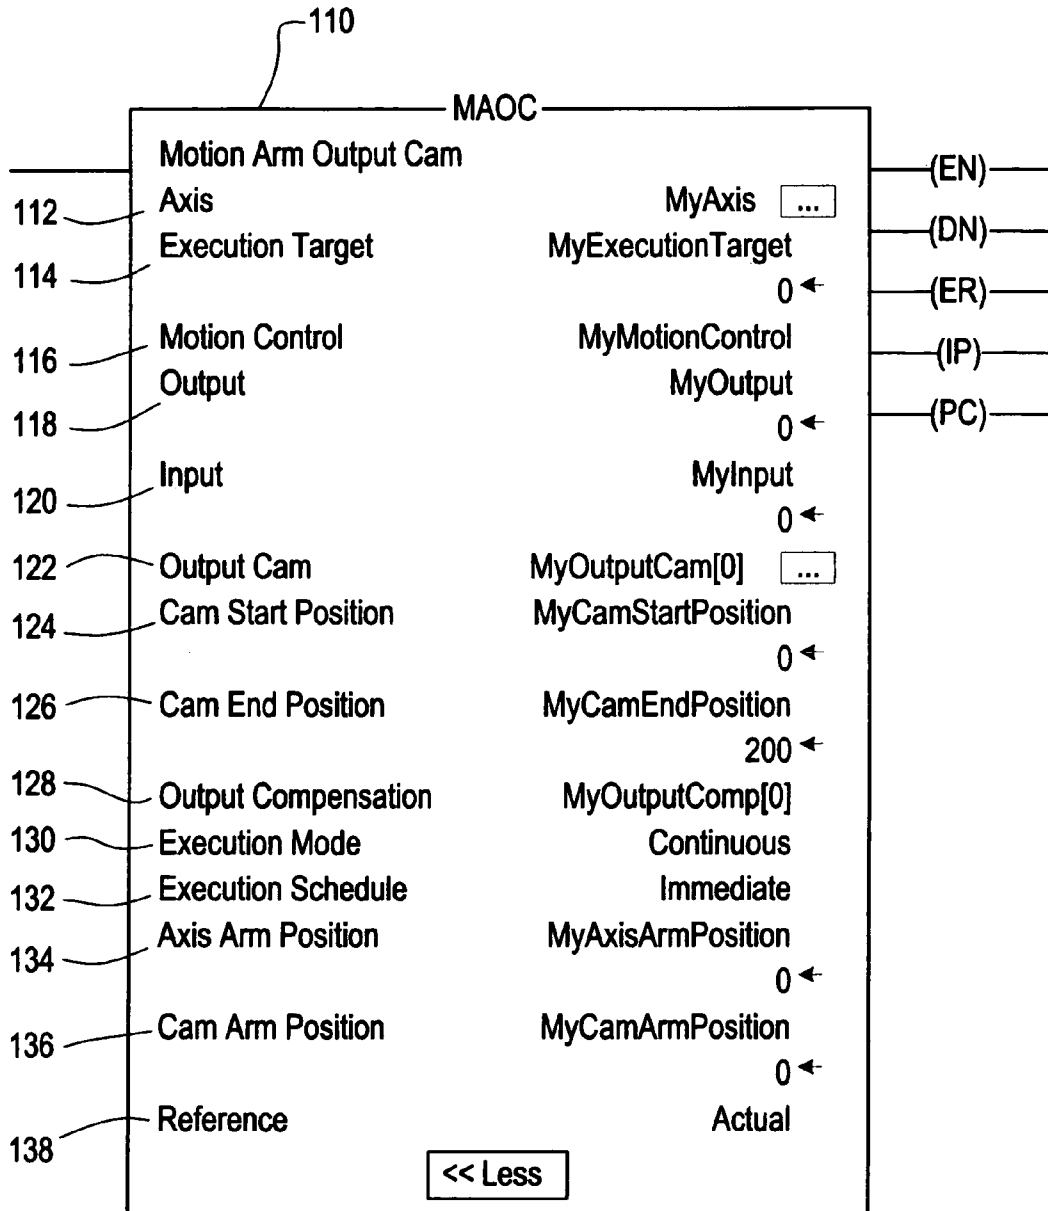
110

MAOC

Motion Arm Output Cam

(EN)

112 Axis MyAxis ...

(DN)

Execution Target MyExecutionTarget

114

0

(ER)

116 Motion Control MyMotionControl

(IP)

Output MyOutput

(PC)

118

0

Input MyInput

120

0

122 Output Cam MyOutputCam[0] ...

124 Cam Start Position MyCamStartPosition

0

126 Cam End Position MyCamEndPosition

200

128 Output Compensation MyOutputComp[0]

130 Execution Mode Continuous

132 Execution Schedule Immediate

134 Axis Arm Position MyAxisArmPosition

0

136 Cam Arm Position MyCamArmPosition

0

138 Reference Actual

<< Less